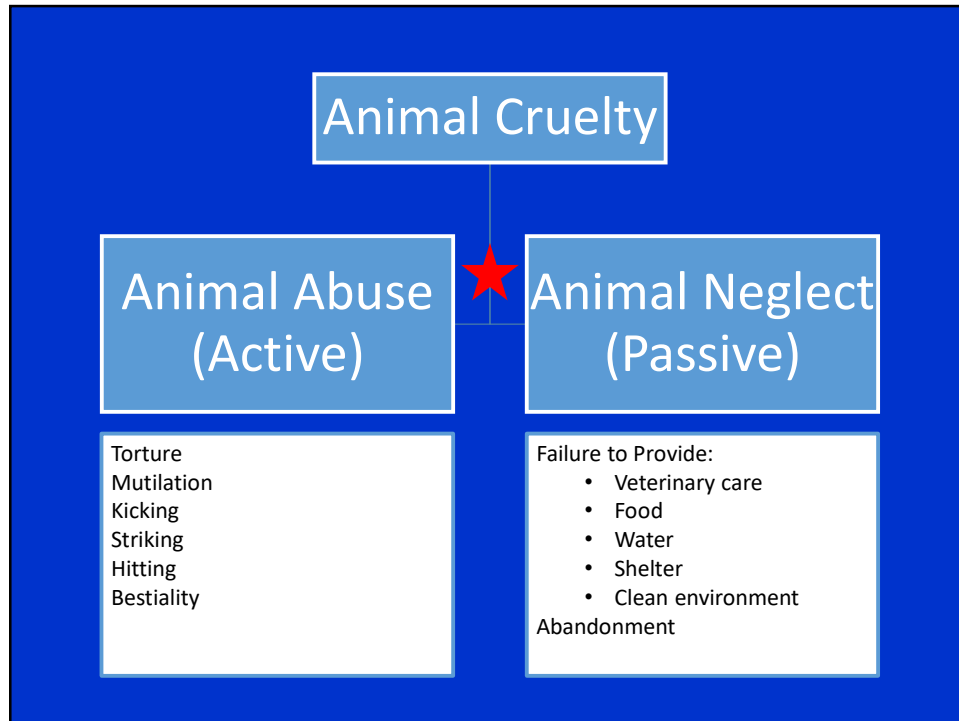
Animal Cruelty

Animal Abuse (Active)

Animal Neglect (Passive)

Torture
Mutilation
Kicking
Striking
Hitting
Bestiality

Failure to Provide:
- Veterinary care
- Food
- Water
- Shelter
- Clean environment

Abandonment